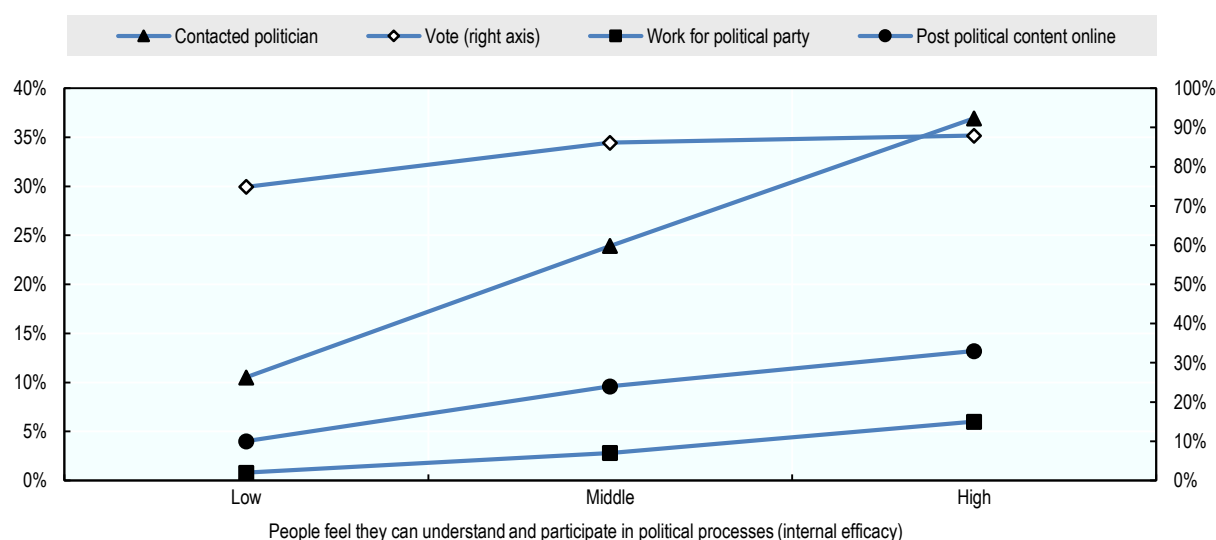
Contacted politician
Vote (right axis)
Work for political party
Post political content online

40%
35%
30%
25%
20%
15%
10%
5%
0%

100%
90%
80%
70%
60%
50%
40%
30%
20%
10%
0%

Low
Middle
High

People feel they can understand and participate in political processes (internal efficacy)